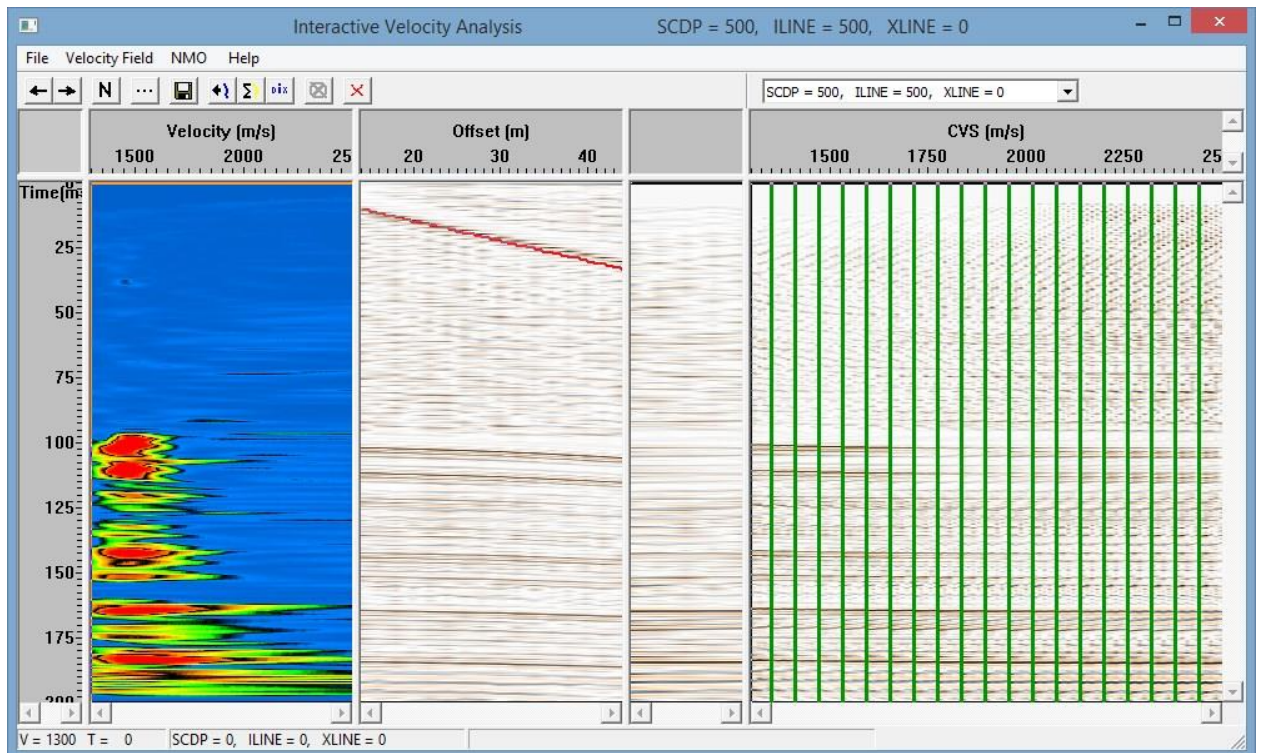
Interactive Velocity Analysis SCDP = 500, ILINE = 500, XLINE = 0

File Velocity Field NMO Help

N ... dix

SCDP = 500, ILINE = 500, XLINE = 0

Velocity (m/s)
1500 2000 25

Offset (m)
20 30 40

CVS (m/s)
1500 1750 2000 2250 25

Time(m
25
50
75
100
125
150
175
200

V = 1300 T = 0 SCDP = 0, ILINE = 0, XLINE = 0